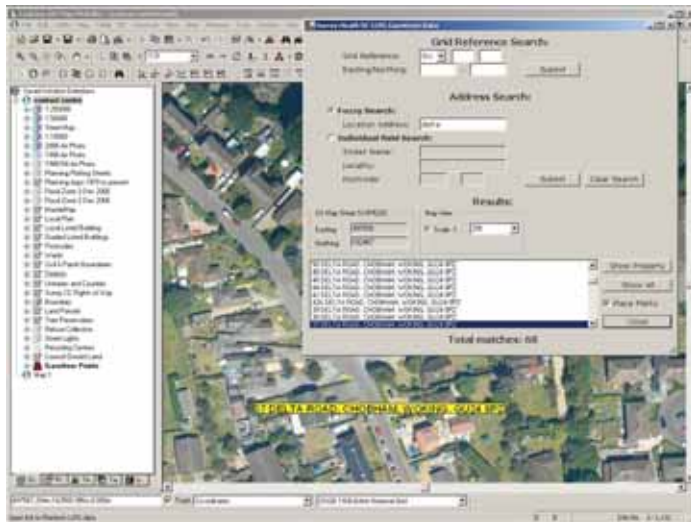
Grid Reference Search:

Grid Reference

Easting/Northing

Submit

Address Search:

Fuzzy Search:

Location Address: delta

Individual Field Search:

Street Name:

Locality:

Postcode:

Submit

Clear Search

Results:

Easting

Northing

Scale 1:

Show Property

Show all

Place Marks

Close

Total matches: 68

17 DELTA ROAD, CHOBHAM, WOKING, GU24 8PZ